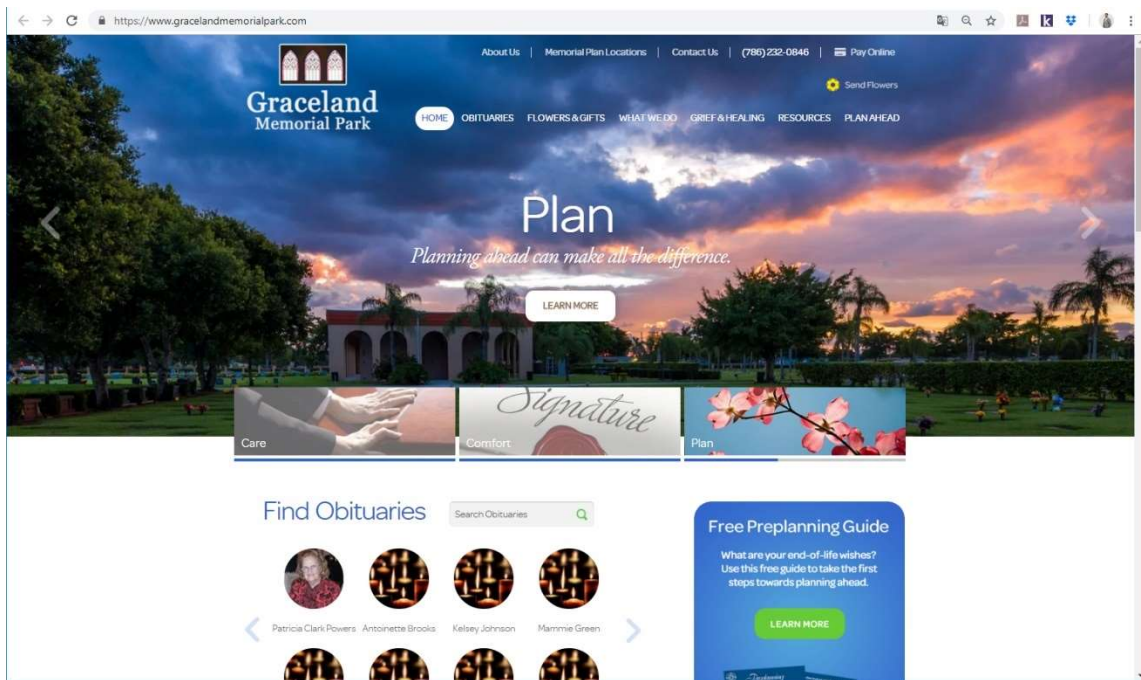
https://www.gracelandmemorialpark.com

Graceland Memorial Park

About Us | Memorial Plan Locations | Contact Us | (786) 232-0846 | Pay Online

Send Flowers

HOME OBITUARIES FLOWERS & GIFTS WHAT WE DO GRIEF & HEALING RESOURCES PLAN AHEAD

Plan

Planning ahead can make all the difference.

LEARN MORE

Care

Signature

Comfort

Plan

Find Obituaries

Search Obituaries

Patricia Clark Powers Antoinette Brooks Kelsey Johnson Mammie Green

Free Preplanning Guide

What are your end-of-life wishes? Use this free guide to take the first steps towards planning ahead.

LEARN MORE